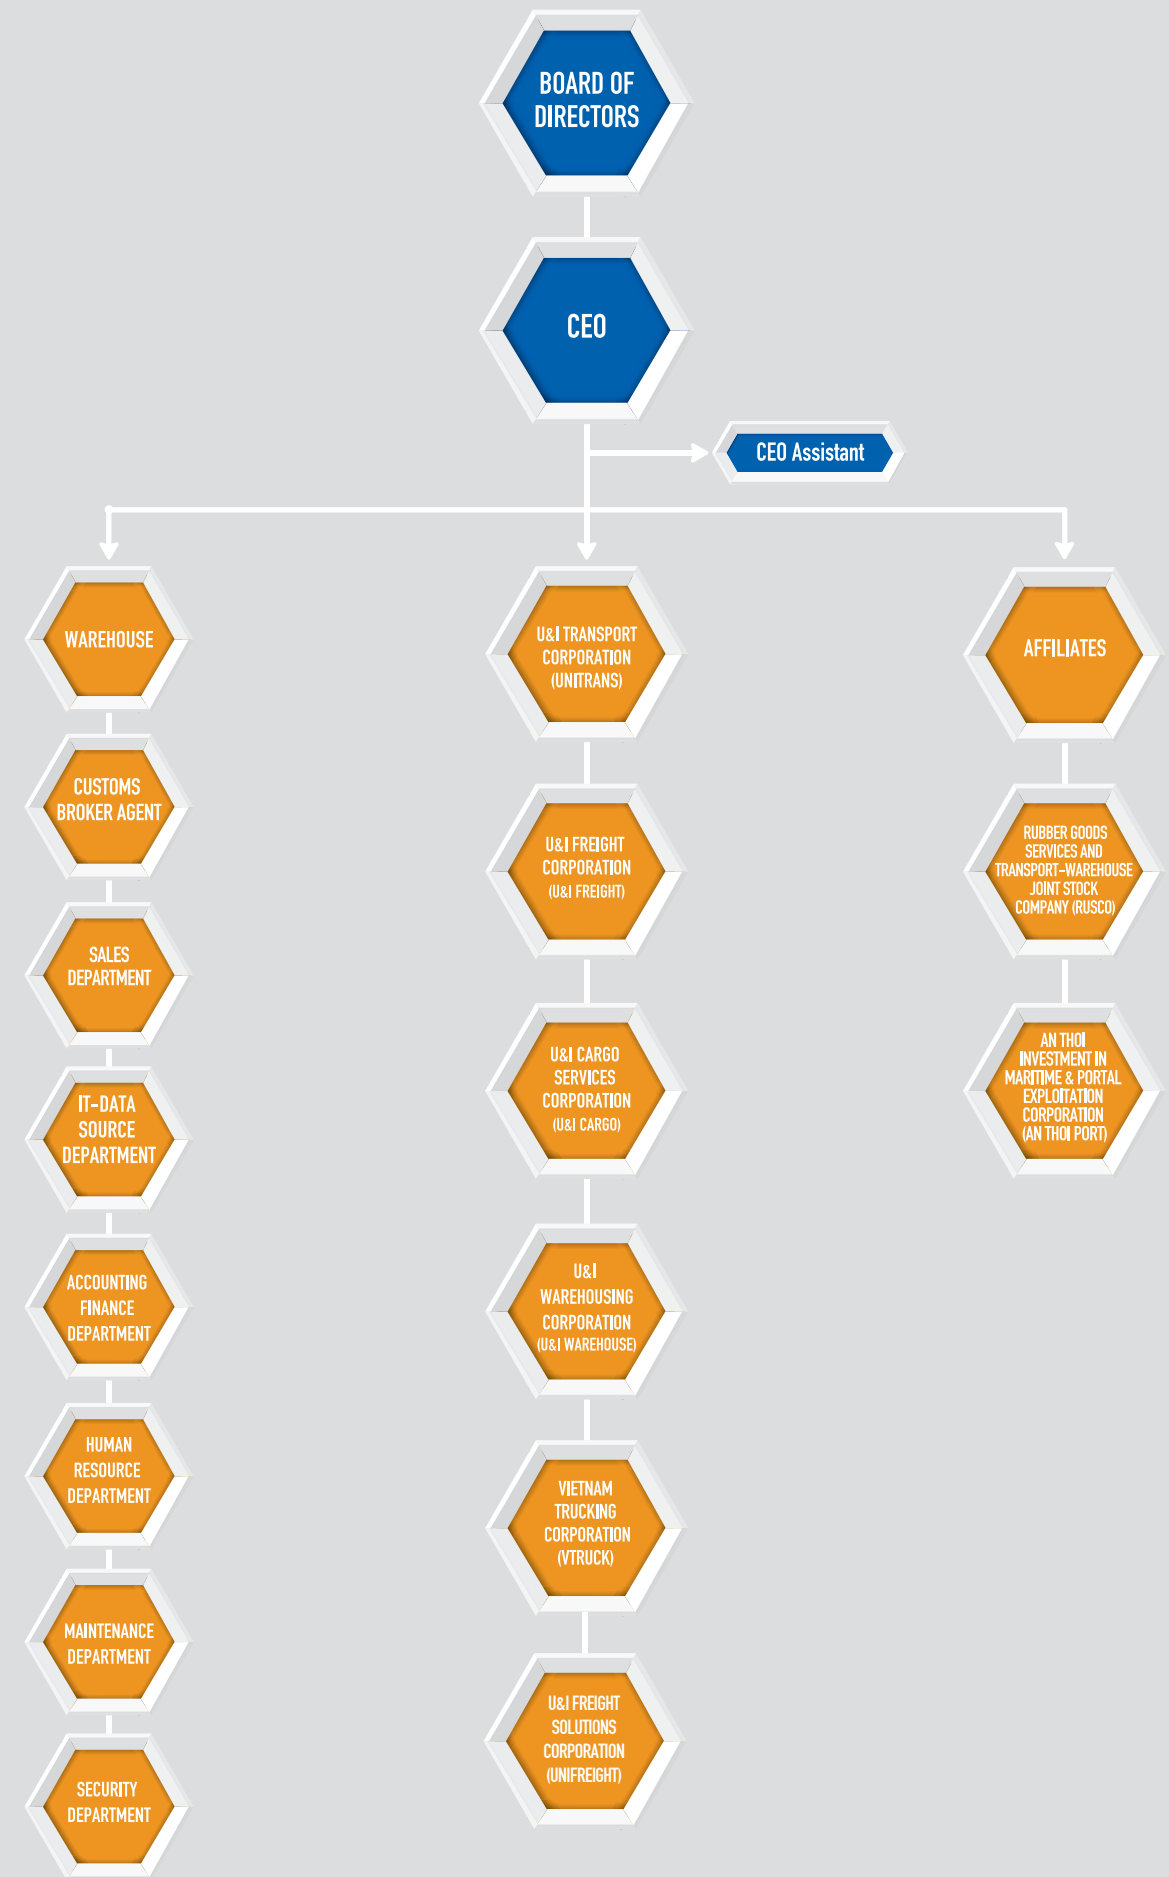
BOARD OF DIRECTORS

CEO

CEO Assistant

WAREHOUSE

CUSTOMS BROKER AGENT

SALES DEPARTMENT

IT-DATA SOURCE DEPARTMENT

ACCOUNTING FINANCE DEPARTMENT

HUMAN RESOURCE DEPARTMENT

MAINTENANCE DEPARTMENT

SECURITY DEPARTMENT

U&I TRANSPORT CORPORATION (UNITRANS)

U&I FREIGHT CORPORATION (U&I FREIGHT)

U&I CARGO SERVICES CORPORATION (U&I CARGO)

U&I WAREHOUSING CORPORATION (U&I WAREHOUSE)

VIETNAM TRUCKING CORPORATION (VTRUCK)

U&I FREIGHT SOLUTIONS CORPORATION (UNIFREIGHT)

AFFILIATES

RUBBER GOODS SERVICES AND TRANSPORT-WAREHOUSE JOINT STOCK COMPANY (RUSCO)

AN THOI INVESTMENT IN MARITIME & PORTAL EXPLOITATION CORPORATION (AN THOI PORT)